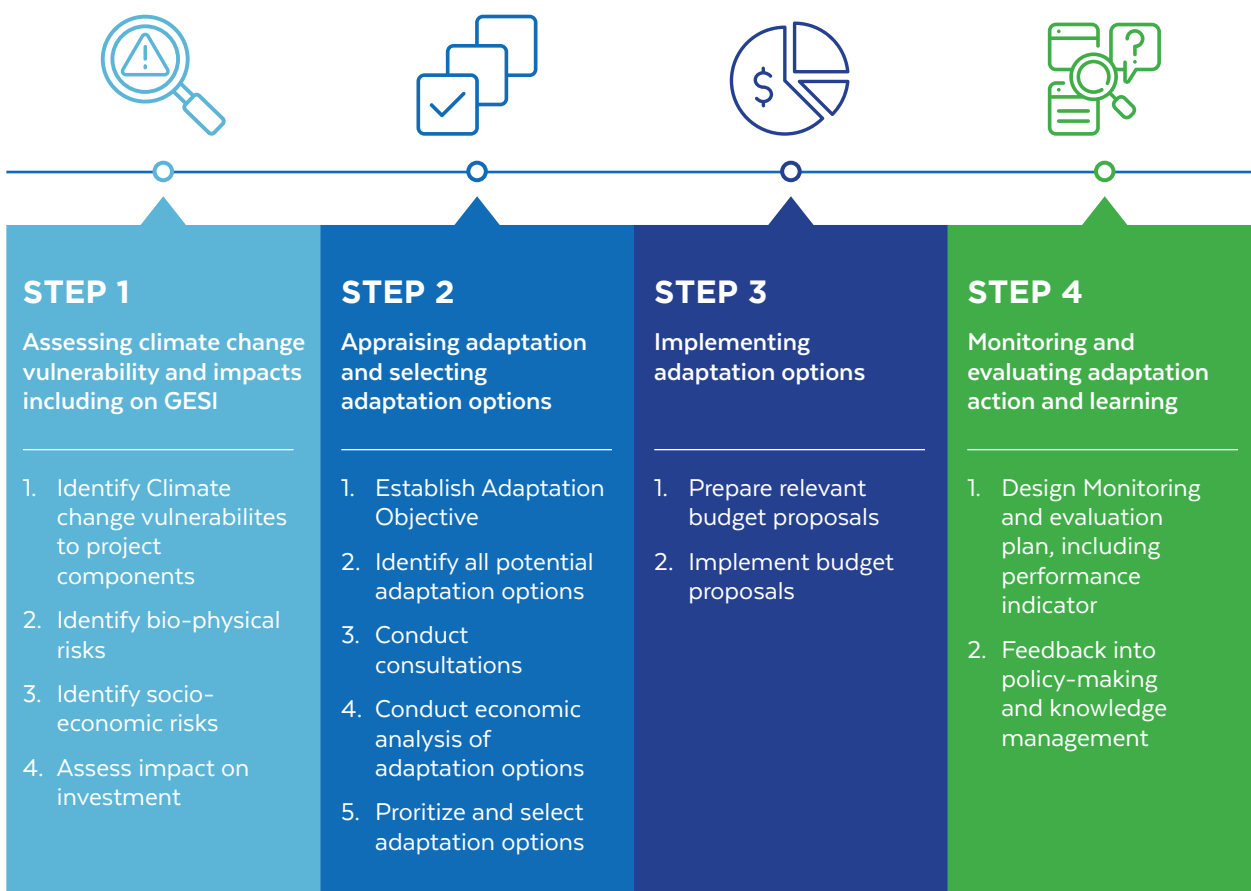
STEP 1

Assessing climate change vulnerability and impacts including on GESI

1. Identify Climate change vulnerabilites to project components
2. Identify bio-physical risks
3. Identify socio-economic risks
4. Assess impact on investment

STEP 2

Appraising adaptation and selecting adaptation options

1. Establish Adaptation Objective
2. Identify all potential adaptation options
3. Conduct consultations
4. Conduct economic analysis of adaptation options
5. Proritize and select adaptation options

STEP 3

Implementing adaptation options

1. Prepare relevant budget proposals
2. Implement budget proposals

STEP 4

Monitoring and evaluating adaptation action and learning

1. Design Monitoring and evaluation plan, including performance indicator
2. Feedback into policy-making and knowledge management